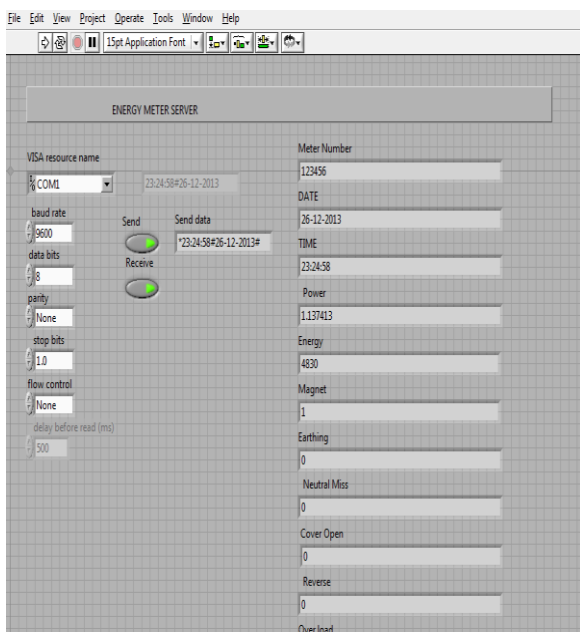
File Edit View Project Operate Tools Window Help

15pt Application Font

ENERGY METER SERVER

VISA resource name

COM1

23:24:58#26-12-2013

baud rate

9600

data bits

8

parity

None

stop bits

1.0

flow control

None

delay before read (ms)

500

Send

Receive

Send data

*23:24:58#26-12-2013#

Meter Number

123456

DATE

26-12-2013

TIME

23:24:58

Power

1.137413

Energy

4830

Magnet

1

Earthing

0

Neutral Miss

0

Cover Open

0

Reverse

0

Over load